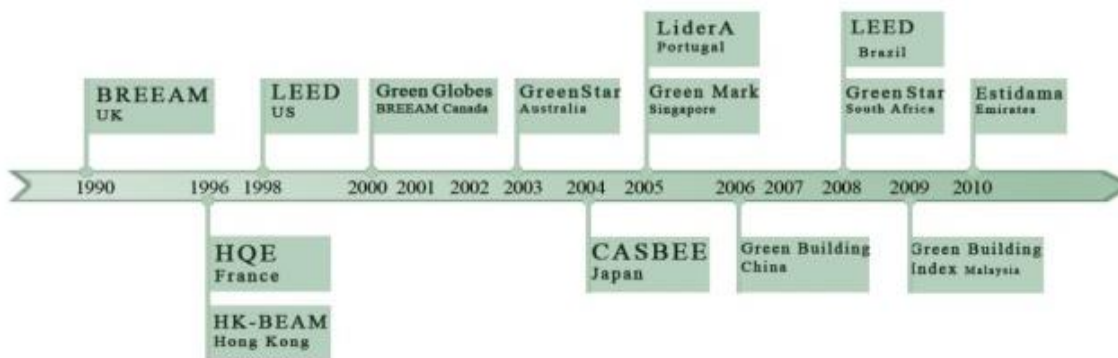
BREEAM
UK

LEED
US

Green Globes
BREEAM Canada

GreenStar
Australia

LiderA
Portugal

Green Mark
Singapore

LEED
Brazil

Green Star
South Africa

Estidama
Emirates

1990 1996 1998 2000 2001 2002 2003 2004 2005 2006 2007 2008 2009 2010

HQE
France

HK-BEAM
Hong Kong

CASBEE
Japan

Green Building
China

Green Building
Index Malaysia